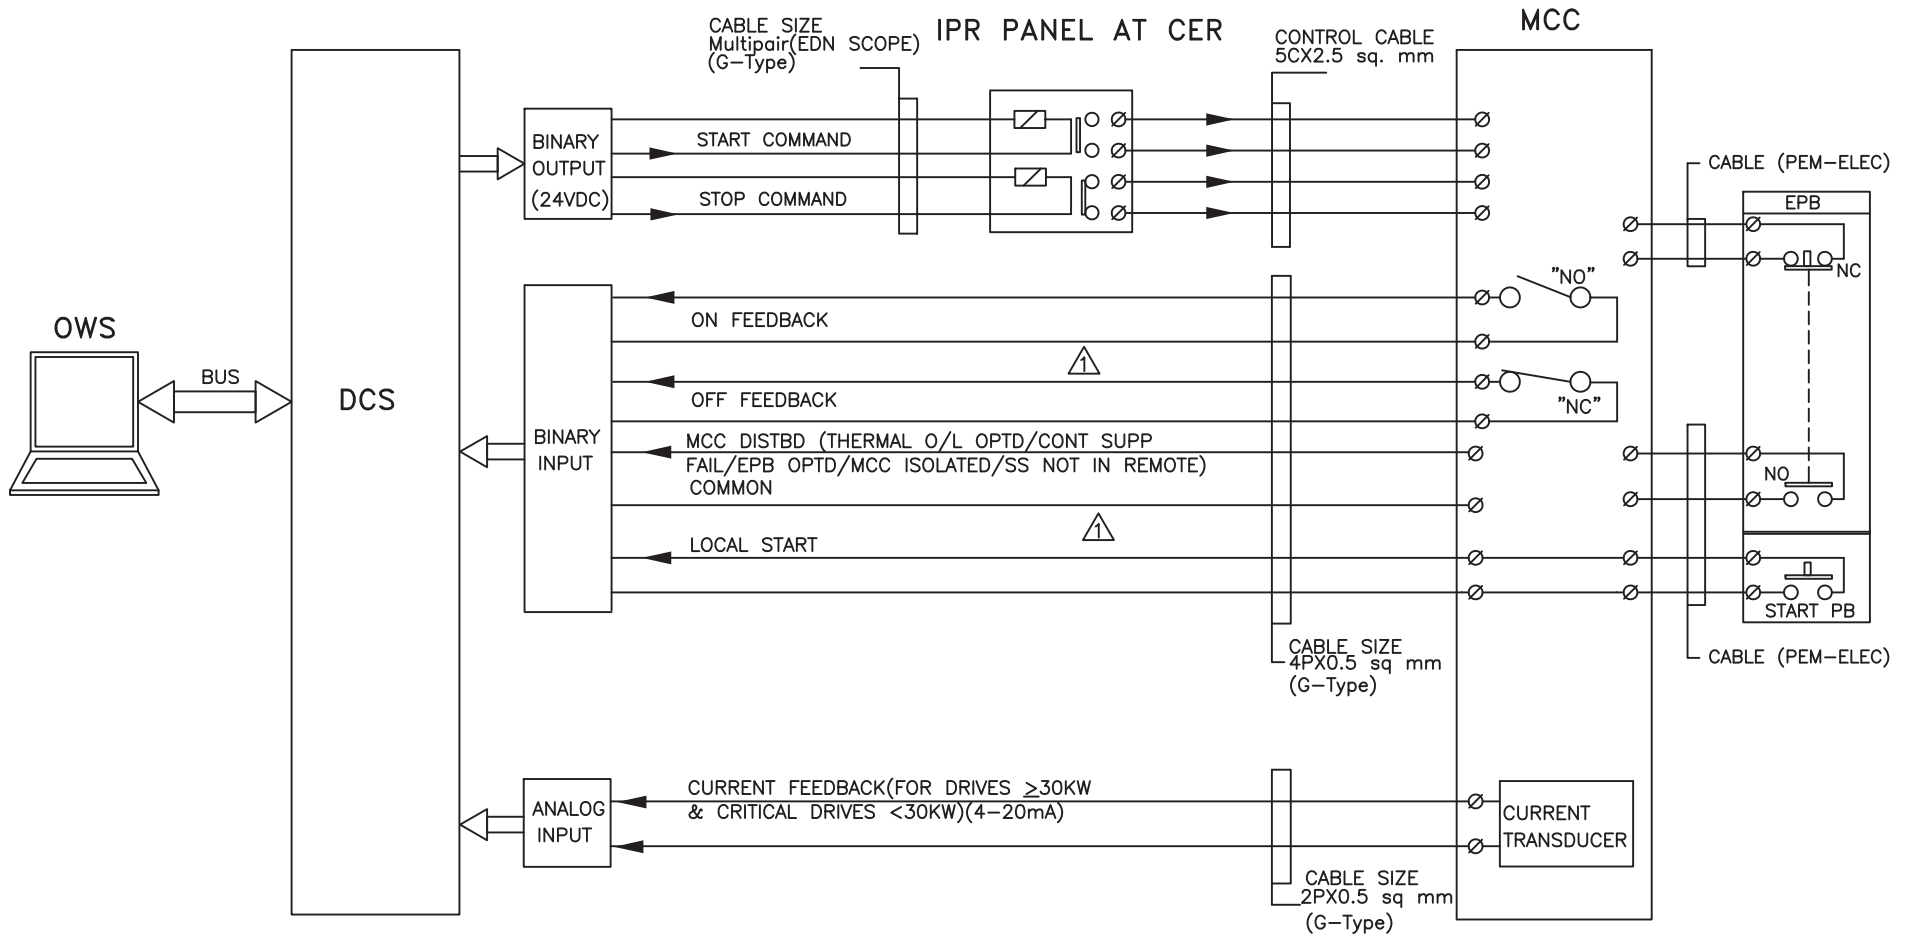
CABLE SIZE
Multipair(EDN SCOPE)
(G-Type)

IPR PANEL AT CER

CONTROL CABLE
5CX2.5 sq. mm

MCC

BINARY
OUTPUT
(24VDC)

START COMMAND

STOP COMMAND

CABLE (PEM-ELEC)

EPB

"NO"

NC

OWS

BUS

DCS

ON FEEDBACK

1

OFF FEEDBACK

"NC"

BINARY
INPUT

MCC DISTBD (THERMAL O/L OPTD/CONT SUPP
FAIL/EPB OPTD/MCC ISOLATED/SS NOT IN REMOTE)
COMMON

NO

1

LOCAL START

START PB

CABLE SIZE
4PX0.5 sq mm
(G-Type)

CABLE (PEM-ELEC)

ANALOG
INPUT

CURRENT FEEDBACK(FOR DRIVES $\geq$30KW
& CRITICAL DRIVES <30KW)(4-20mA)

CURRENT
TRANSDUCER

CABLE SIZE
2PX0.5 sq mm
(G-Type)